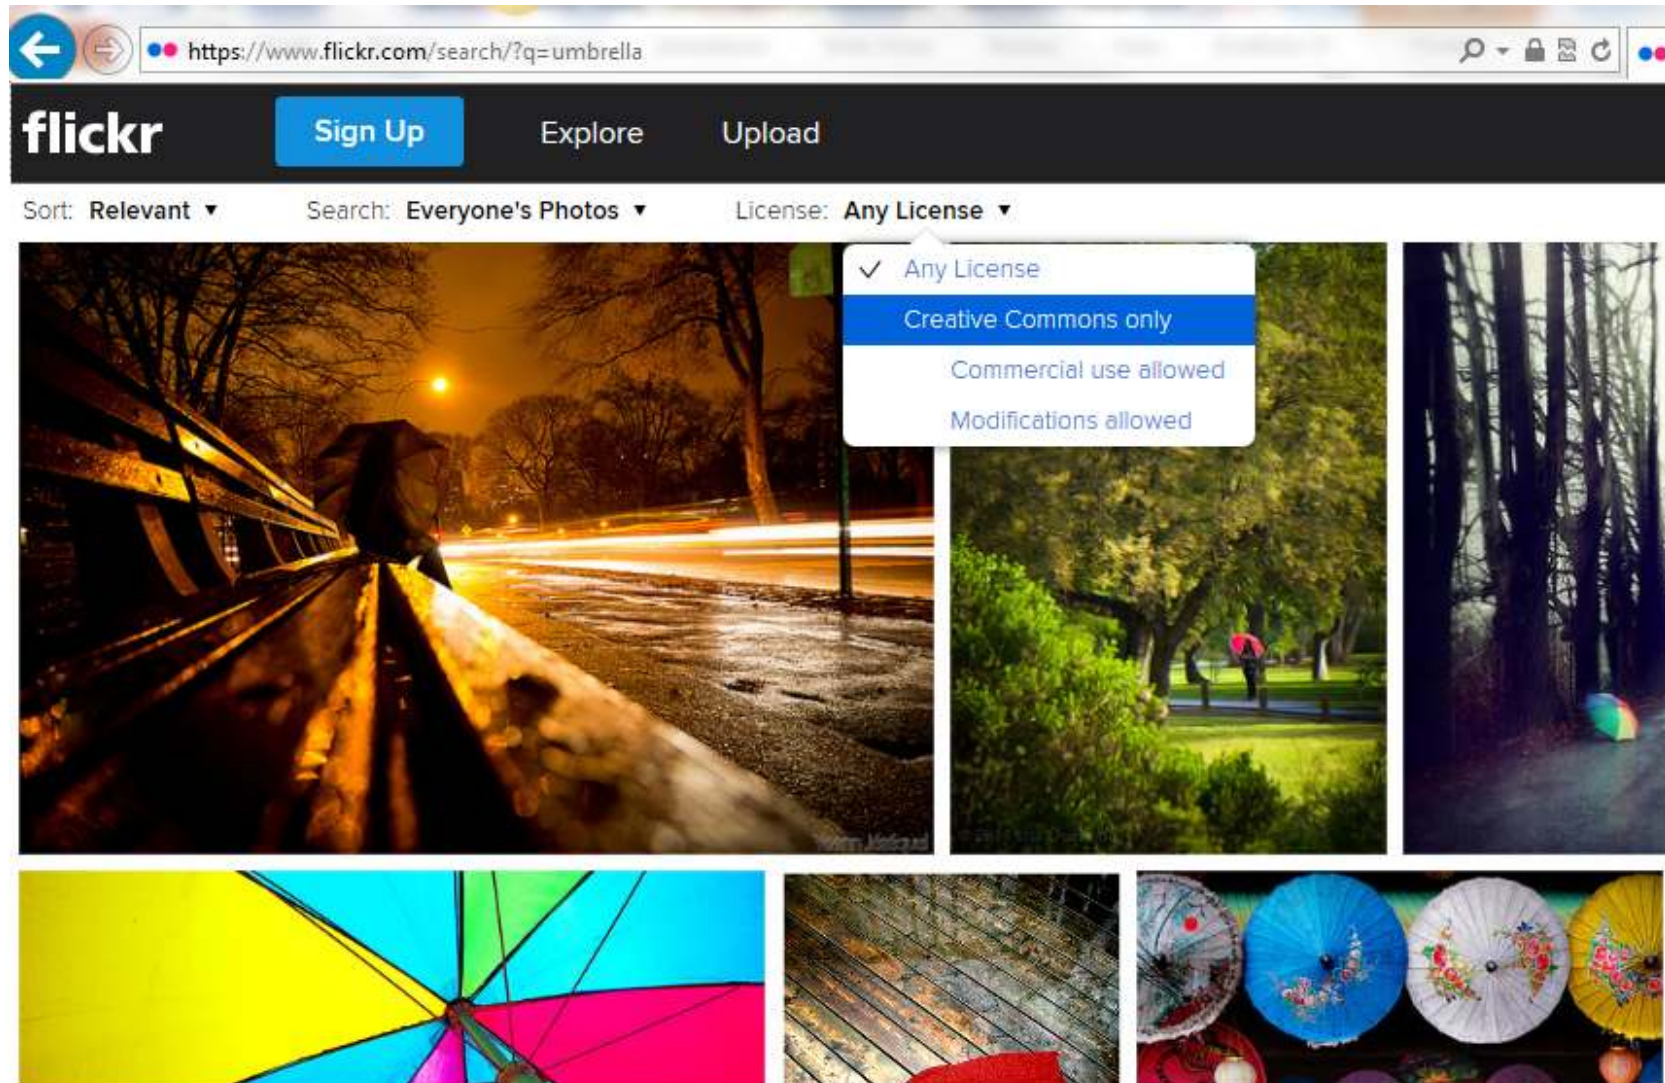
https://www.flickr.com/search/?q=umbrella

flickr Sign Up Explore Upload

Sort: Relevant ▼ Search: Everyone's Photos ▼ License: Any License ▼

✓ Any License
Creative Commons only
Commercial use allowed
Modifications allowed